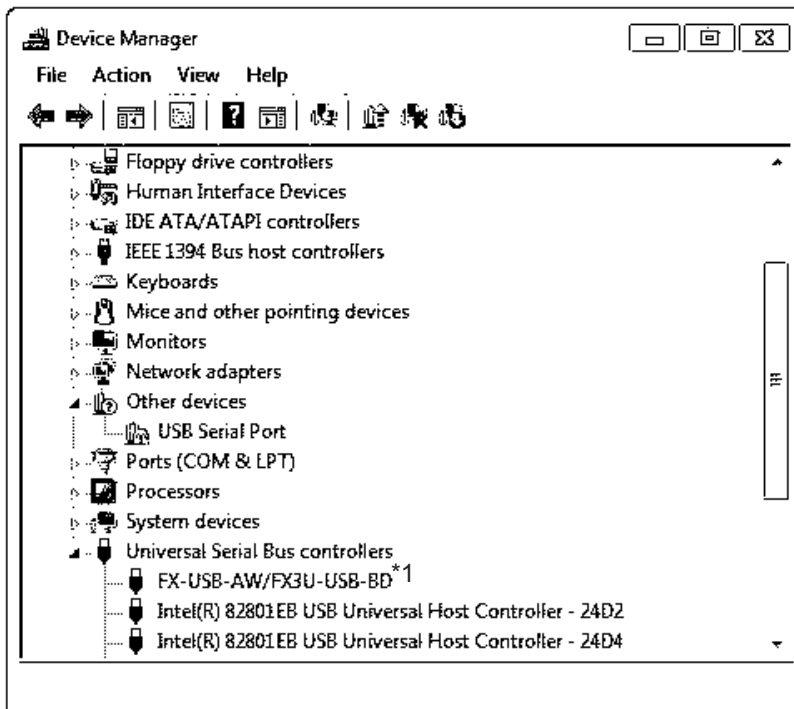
Device Manager

File Action View Help

Floppy drive controllers
Human Interface Devices
IDE ATA/ATAPI controllers
IEEE 1394 Bus host controllers
Keyboards
Mice and other pointing devices
Monitors
Network adapters
Other devices
USB Serial Port
Ports (COM & LPT)
Processors
System devices
Universal Serial Bus controllers
FX-USB-AW/FX3U-USB-BD$^{*1}$
Intel(R) 82801EB USB Universal Host Controller - 24D2
Intel(R) 82801EB USB Universal Host Controller - 24D4